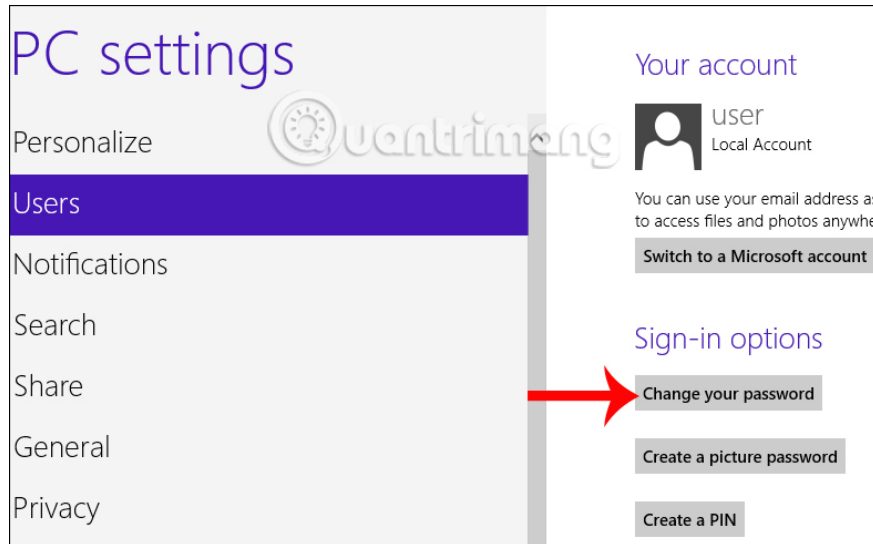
PC settings

Personalize

Users

Notifications

Search

Share

General

Privacy

Quantrimang

Your account

user
Local Account

You can use your email address as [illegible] to access files and photos anywhe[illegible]

Switch to a Microsoft account

Sign-in options

Change your password

Create a picture password

Create a PIN